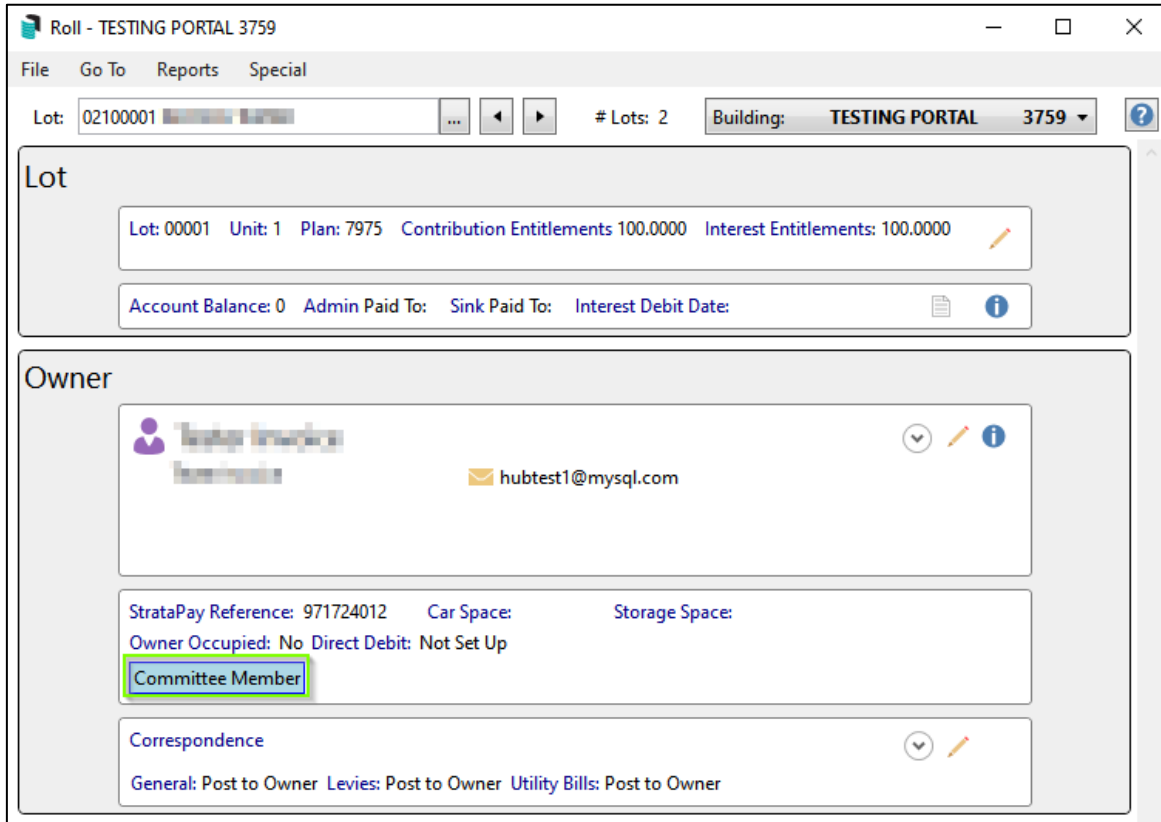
Roll - TESTING PORTAL 3759

File Go To Reports Special

Lot: 02100001 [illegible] ... # Lots: 2 Building: TESTING PORTAL 3759

Lot

Lot: 00001 Unit: 1 Plan: 7975 Contribution Entitlements 100.0000 Interest Entitlements: 100.0000

Account Balance: 0 Admin Paid To: Sink Paid To: Interest Debit Date:

Owner

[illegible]
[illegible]
hubtest1@mysql.com

StrataPay Reference: 971724012 Car Space: Storage Space:
Owner Occupied: No Direct Debit: Not Set Up
Committee Member

Correspondence
General: Post to Owner Levies: Post to Owner Utility Bills: Post to Owner